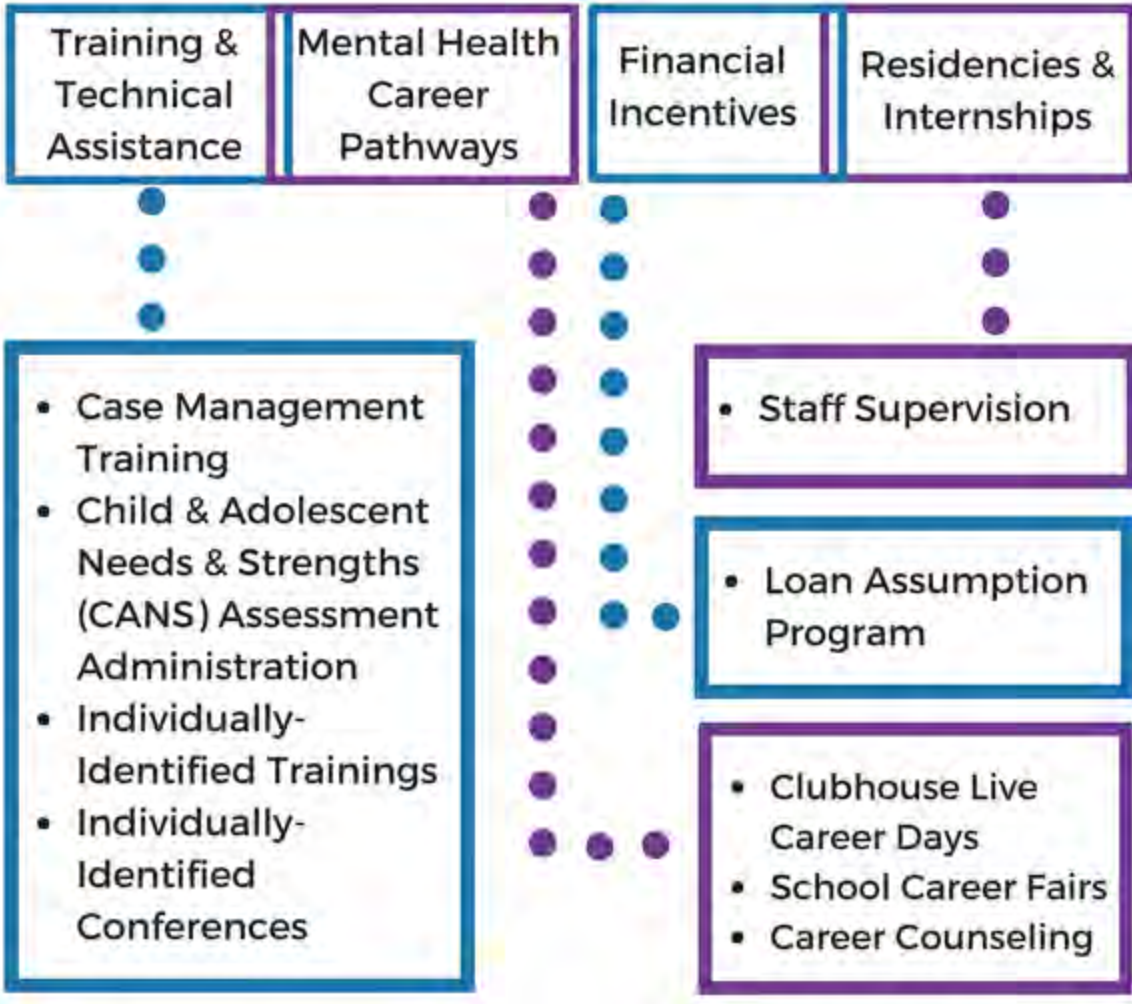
Training & Technical Assistance

Mental Health Career Pathways

Financial Incentives

Residencies & Internships

- Case Management Training
- Child & Adolescent Needs & Strengths (CANS) Assessment Administration
- Individually-Identified Trainings
- Individually-Identified Conferences

- Staff Supervision

- Loan Assumption Program

- Clubhouse Live Career Days
- School Career Fairs
- Career Counseling